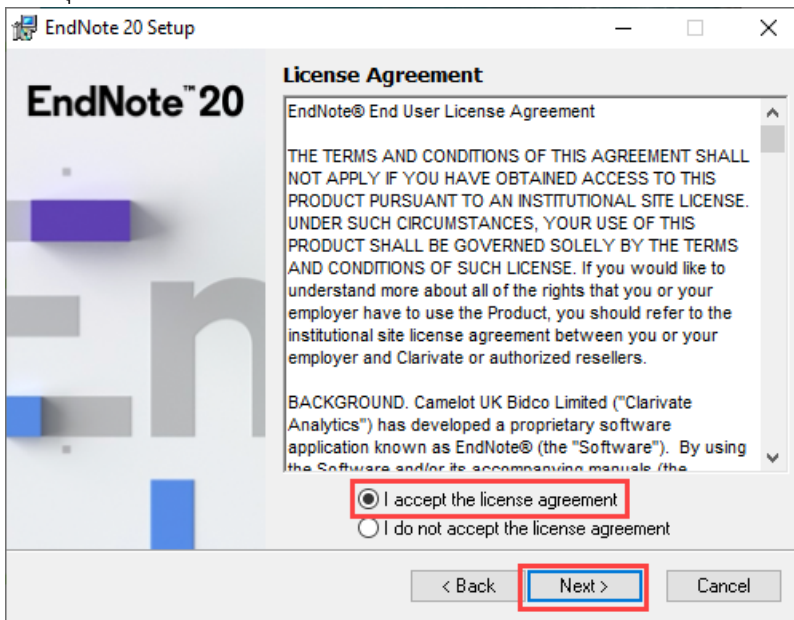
EndNote 20 Setup

EndNote™ 20

License Agreement

EndNote® End User License Agreement

THE TERMS AND CONDITIONS OF THIS AGREEMENT SHALL NOT APPLY IF YOU HAVE OBTAINED ACCESS TO THIS PRODUCT PURSUANT TO AN INSTITUTIONAL SITE LICENSE. UNDER SUCH CIRCUMSTANCES, YOUR USE OF THIS PRODUCT SHALL BE GOVERNED SOLELY BY THE TERMS AND CONDITIONS OF SUCH LICENSE. If you would like to understand more about all of the rights that you or your employer have to use the Product, you should refer to the institutional site license agreement between you or your employer and Clarivate or authorized resellers.

BACKGROUND. Camelot UK Bidco Limited ("Clarivate Analytics") has developed a proprietary software application known as EndNote® (the "Software"). By using the Software and/or its accompanying manuals (the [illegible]

I accept the license agreement
I do not accept the license agreement

< Back Next > Cancel